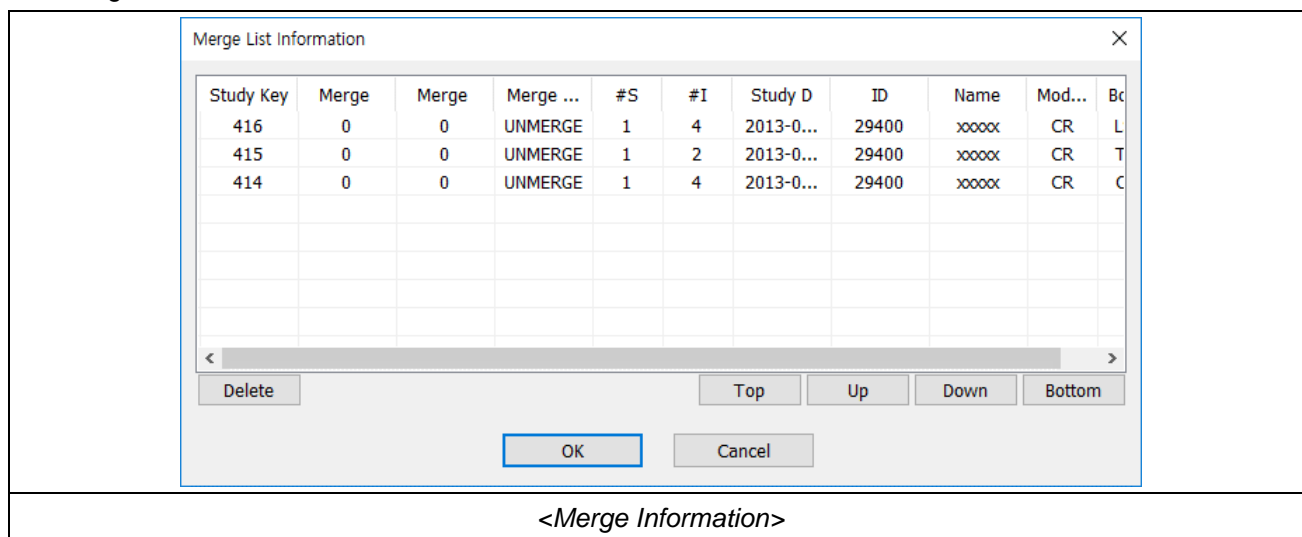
Merge List Information

×

| Study Key | Merge | Merge | Merge ... | #S | #I | Study D | ID | Name | Mod... | Bo |
|---|---|---|---|---|---|---|---|---|---|---|
| 416 | 0 | 0 | UNMERGE | 1 | 4 | 2013-0... | 29400 | xxxxx | CR | L |
| 415 | 0 | 0 | UNMERGE | 1 | 2 | 2013-0... | 29400 | xxxxx | CR | T |
| 414 | 0 | 0 | UNMERGE | 1 | 4 | 2013-0... | 29400 | xxxxx | CR | C |

<

>

Delete

Top

Up

Down

Bottom

OK

Cancel

<Merge Information>